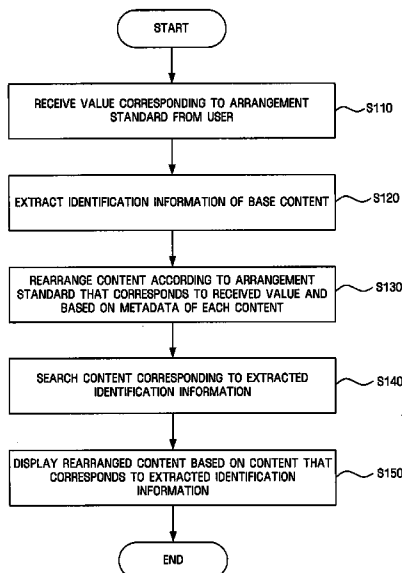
START

RECEIVE VALUE CORRESPONDING TO ARRANGEMENT STANDARD FROM USER

S110

EXTRACT IDENTIFICATION INFORMATION OF BASE CONTENT

S120

REARRANGE CONTENT ACCORDING TO ARRANGEMENT STANDARD THAT CORRESPONDS TO RECEIVED VALUE AND BASED ON METADATA OF EACH CONTENT

S130

SEARCH CONTENT CORRESPONDING TO EXTRACTED IDENTIFICATION INFORMATION

S140

DISPLAY REARRANGED CONTENT BASED ON CONTENT THAT CORRESPONDS TO EXTRACTED IDENTIFICATION INFORMATION

S150

END